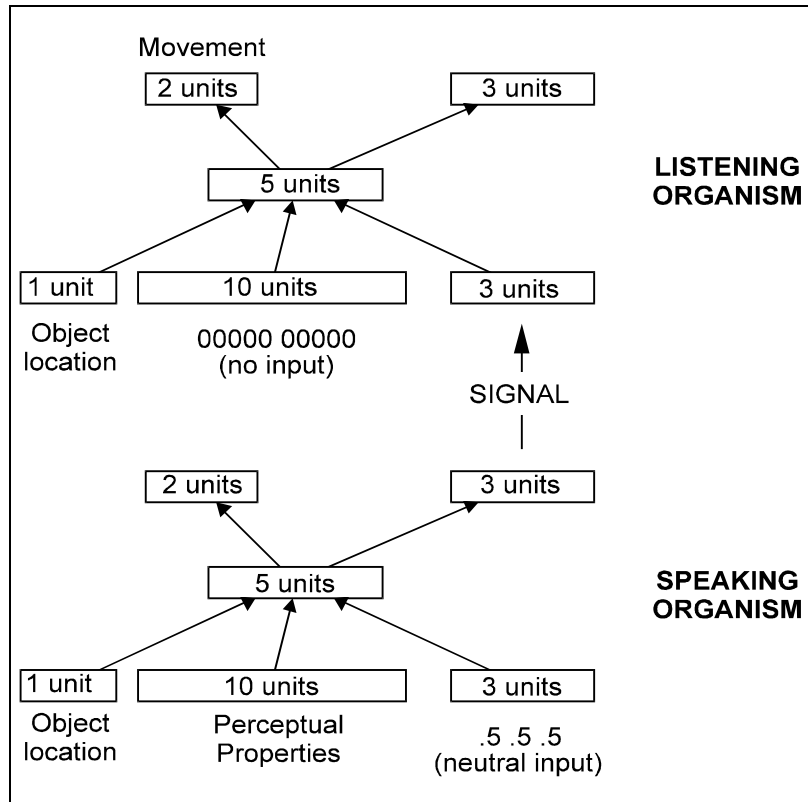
Movement

2 units

3 units

5 units

LISTENING ORGANISM

1 unit

10 units

3 units

Object location

00000 00000 (no input)

SIGNAL

2 units

3 units

5 units

SPEAKING ORGANISM

1 unit

10 units

3 units

Object location

Perceptual Properties

.5 .5 .5 (neutral input)